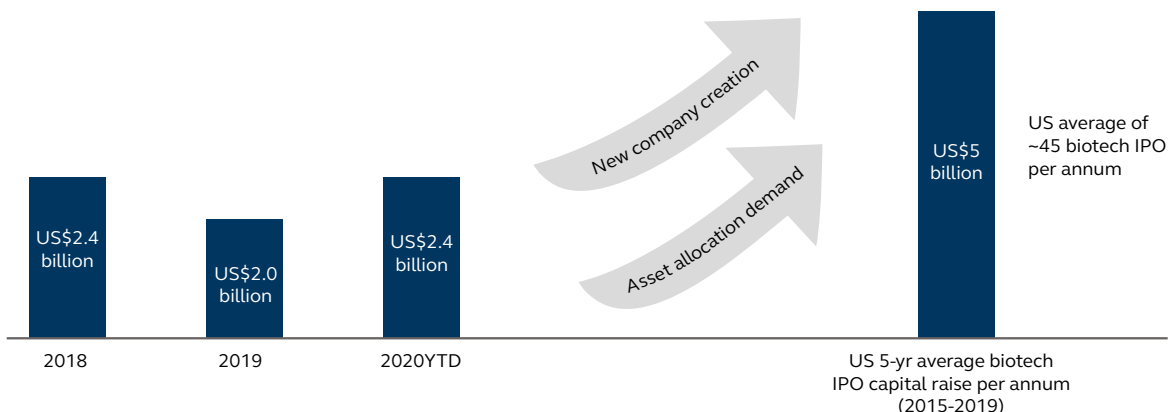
US$2.4 billion

US$2.0 billion

US$2.4 billion

New company creation

Asset allocation demand

US$5 billion

US average of ~45 biotech IPO per annum

2018

2019

2020YTD

US 5-yr average biotech IPO capital raise per annum (2015-2019)